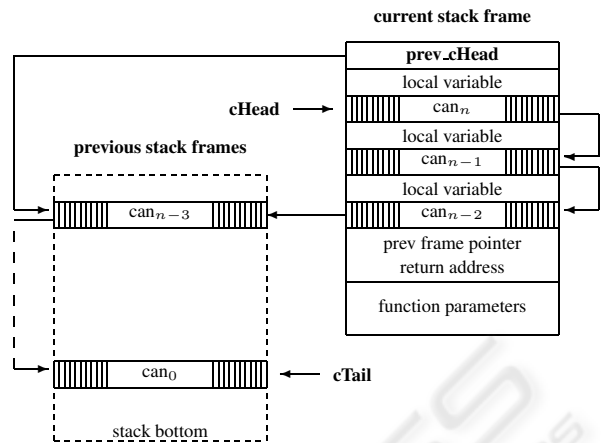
current stack frame

prev_cHead

local variable

cHead

can$_n$

local variable

previous stack frames

can$_{n-1}$

local variable

can$_{n-3}$

can$_{n-2}$

prev frame pointer

return address

function parameters

can$_0$

cTail

stack bottom